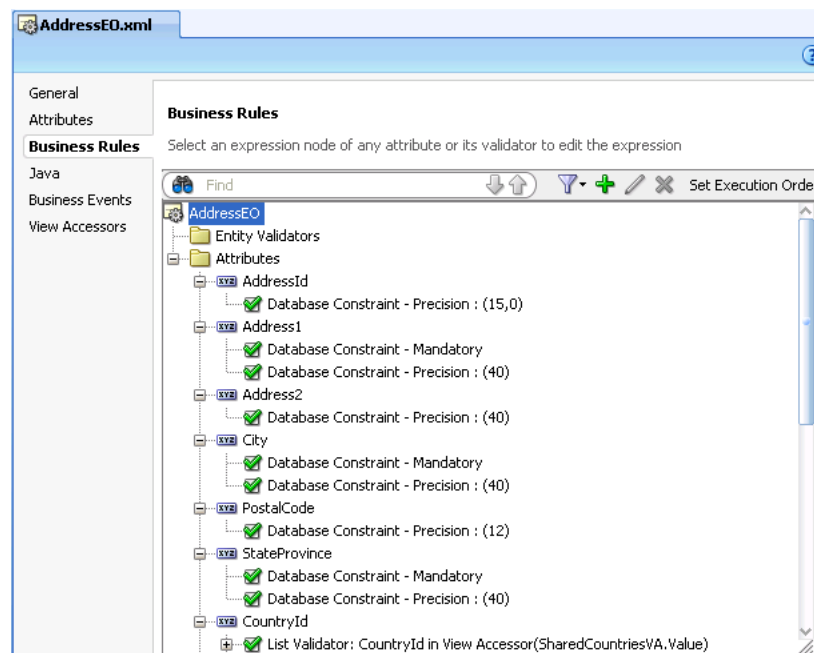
AddressEO.xml

General
Attributes
Business Rules
Java
Business Events
View Accessors

Business Rules

Select an expression node of any attribute or its validator to edit the expression

Find

Set Execution Orde

AddressEO
Entity Validators
Attributes
AddressId
Database Constraint - Precision : (15,0)
Address1
Database Constraint - Mandatory
Database Constraint - Precision : (40)
Address2
Database Constraint - Precision : (40)
City
Database Constraint - Mandatory
Database Constraint - Precision : (40)
PostalCode
Database Constraint - Precision : (12)
StateProvince
Database Constraint - Mandatory
Database Constraint - Precision : (40)
CountryId
List Validator: CountryId in View Accessor(SharedCountriesVA.Value)